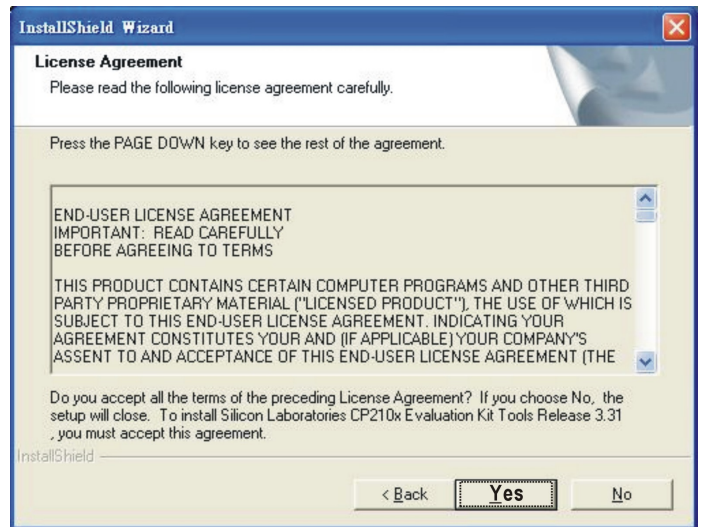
InstallShield Wizard

License Agreement

Please read the following license agreement carefully.

Press the PAGE DOWN key to see the rest of the agreement.

END-USER LICENSE AGREEMENT
IMPORTANT: READ CAREFULLY
BEFORE AGREEING TO TERMS

THIS PRODUCT CONTAINS CERTAIN COMPUTER PROGRAMS AND OTHER THIRD PARTY PROPRIETARY MATERIAL ("LICENSED PRODUCT"), THE USE OF WHICH IS SUBJECT TO THIS END-USER LICENSE AGREEMENT. INDICATING YOUR AGREEMENT CONSTITUTES YOUR AND (IF APPLICABLE) YOUR COMPANY'S ASSENT TO AND ACCEPTANCE OF THIS END-USER LICENSE AGREEMENT (THE

Do you accept all the terms of the preceding License Agreement? If you choose No, the setup will close. To install Silicon Laboratories CP210x Evaluation Kit Tools Release 3.31 , you must accept this agreement.

InstallShield

< Back

Yes

No